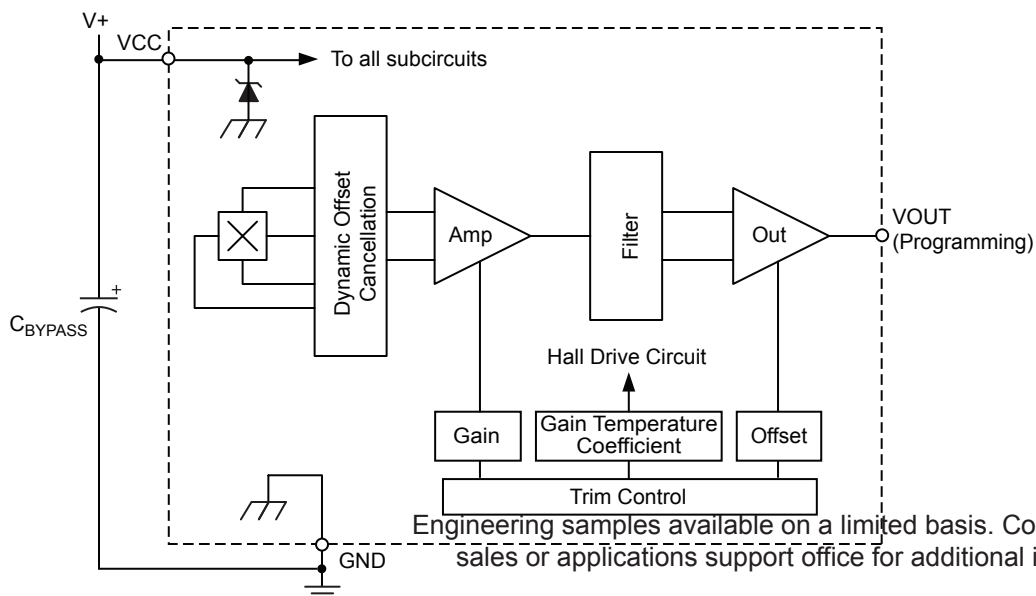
V+

VCC

To all subcircuits

Dynamic Offset Cancellation

Amp

Filter

Out

VOUT (Programming)

+

$C_{BYPASS}$

Hall Drive Circuit

Gain

Gain Temperature Coefficient

Offset

Trim Control

GND

Engineering samples available on a limited basis. Co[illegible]
sales or applications support office for additional i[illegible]